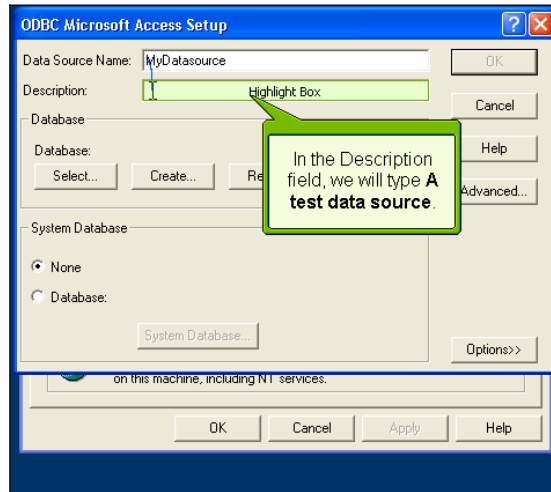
ODBC Microsoft Access Setup

Data Source Name: MyDatasource

Description: Highlight Box

OK

Cancel

Help

Advanced...

Database

Database:

Select...

Create...

Re

In the Description field, we will type **A test data source**.

System Database

None

Database:

System Database...

Options>>

on this machine, including NT services.

OK

Cancel

Apply

Help